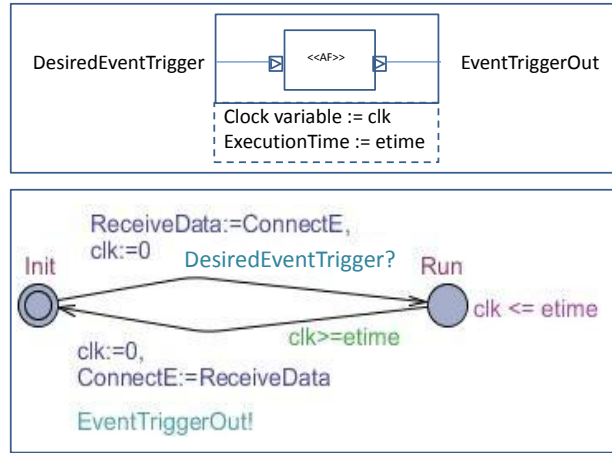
DesiredEventTrigger

<<AF>>

EventTriggerOut

Clock variable := clk
ExecutionTime := etime

ReceiveData:=ConnectE,
clk:=0

DesiredEventTrigger?

Init

Run

clk <= etime

clk>=etime

clk:=0,
ConnectE:=ReceiveData

EventTriggerOut!